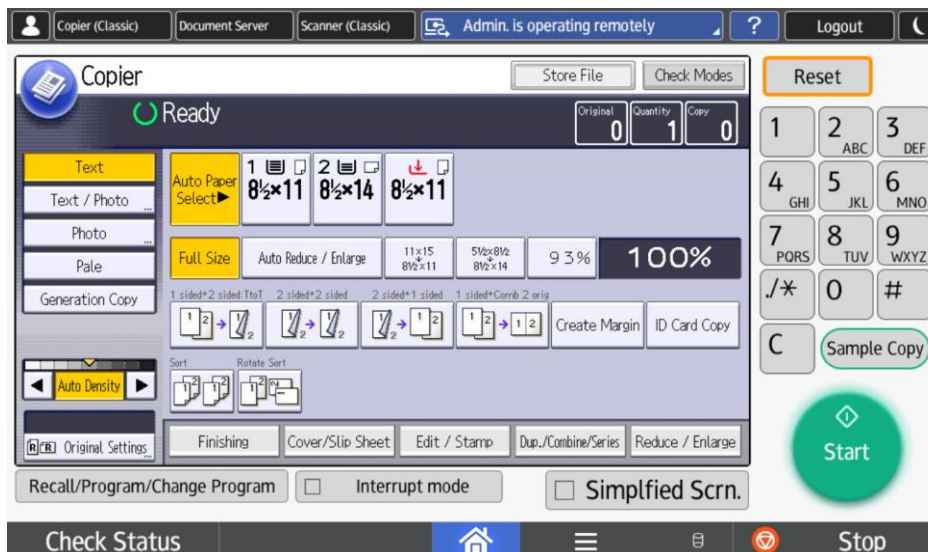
Copier (Classic) Document Server Scanner (Classic) Admin. is operating remotely ? Logout

Copier
Store File Check Modes
Reset
Ready
Original 0 Quantity 1 Copy 0

Text
Text / Photo
Photo
Pale
Generation Copy

Auto Paper Select▶
1 8½×11
2 8½×14
8½×11

Full Size Auto Reduce / Enlarge $\frac{11\times15}{8\frac{1}{2}\times11}$ $\frac{5\frac{1}{2}\times8\frac{1}{2}}{8\frac{1}{2}\times14}$ 93% 100%

1 sided▸2 sided:TtoT 2 sided▸2 sided 2 sided▸1 sided 1 sided▸Comb 2 orig
Create Margin ID Card Copy

Sort Rotate Sort

Auto Density

Original Settings
Finishing Cover/Slip Sheet Edit / Stamp Dup./Combine/Series Reduce / Enlarge

Recall/Program/Change Program Interrupt mode Simplfied Scrn.

1 2 ABC 3 DEF
4 GHI 5 JKL 6 MNO
7 PQRS 8 TUV 9 WXYZ
./✱ 0 #
C Sample Copy
Start

Check Status Stop